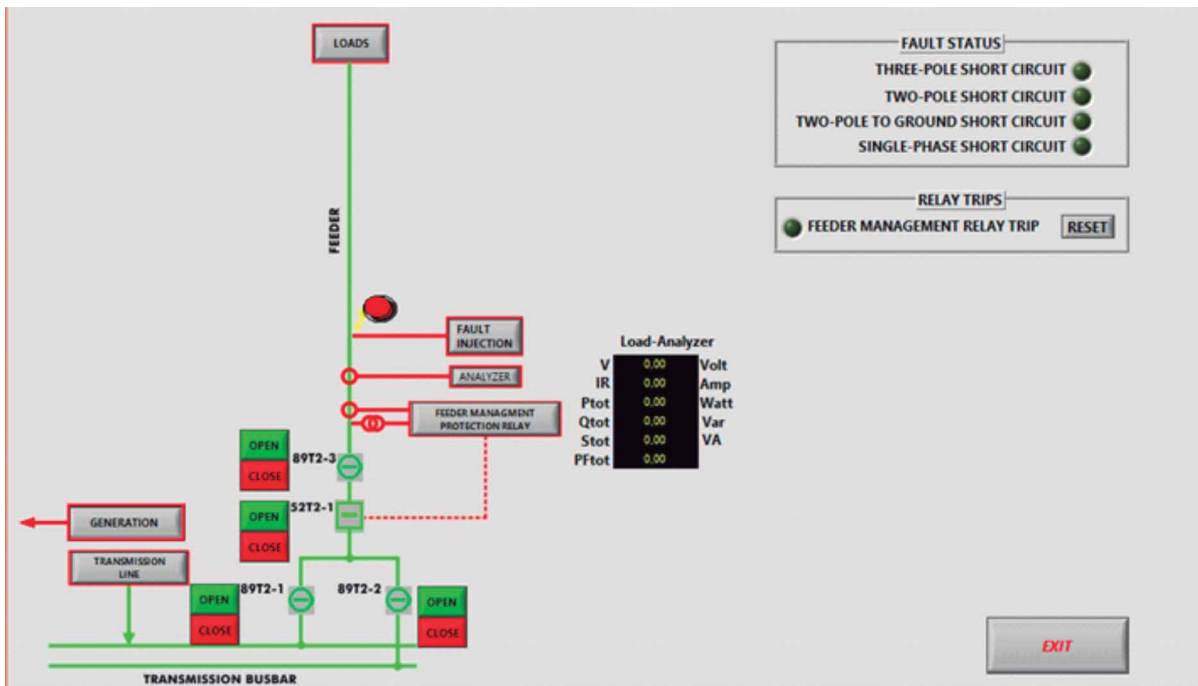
LOADS

FEEDER

FAULT INJECTION

ANALYZER

FEEDER MANAGMENT PROTECTION RELAY

OPEN
CLOSE
89T2-3

OPEN
CLOSE
52T2-1

GENERATION

TRANSMISSION LINE

OPEN
CLOSE
89T2-1

89T2-2
OPEN
CLOSE

TRANSMISSION BUSBAR

FAULT STATUS
THREE-POLE SHORT CIRCUIT
TWO-POLE SHORT CIRCUIT
TWO-POLE TO GROUND SHORT CIRCUIT
SINGLE-PHASE SHORT CIRCUIT

RELAY TRIPS
FEEDER MANAGEMENT RELAY TRIP
RESET

Load-Analyzer

| | | |
|---|---|---|
| V | 0,00 | Volt |
| IR | 0,00 | Amp |
| Ptot | 0,00 | Watt |
| Qtot | 0,00 | Var |
| Stot | 0,00 | VA |
| PFtot | 0,00 | |

EXIT